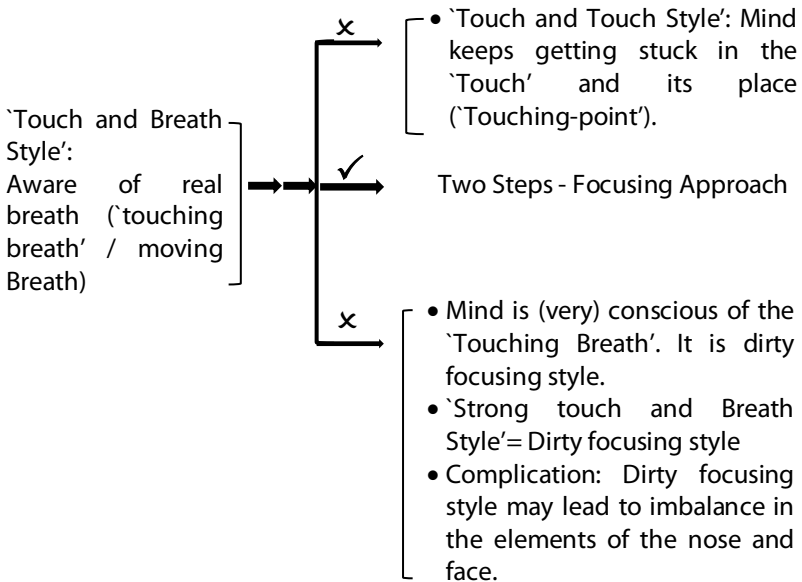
`Touch and Breath Style':
Aware of real breath (`touching breath' / moving Breath)

×

• `Touch and Touch Style': Mind keeps getting stuck in the `Touch' and its place (`Touching-point').

✓

Two Steps - Focusing Approach

×

• Mind is (very) conscious of the `Touching Breath'. It is dirty focusing style.
• `Strong touch and Breath Style'= Dirty focusing style
• Complication: Dirty focusing style may lead to imbalance in the elements of the nose and face.